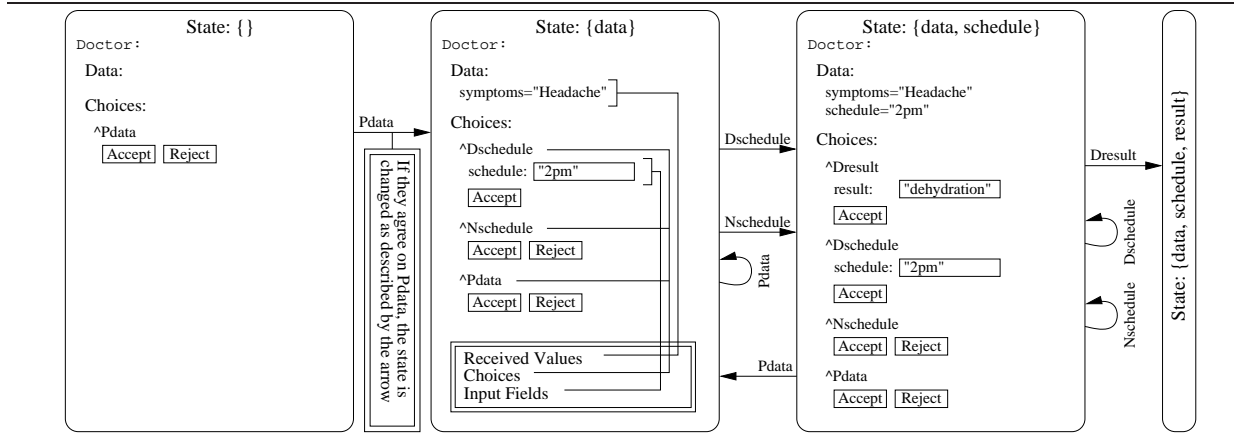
State: {}
Doctor:
Data:
Choices:
^Pdata
Accept Reject

Pdata

If they agree on Pdata, the state is changed as described by the arrow

State: {data}
Doctor:
Data:
symptoms="Headache"
Choices:
^Dschedule
schedule: "2pm"
Accept
^Nschedule
Accept Reject
^Pdata
Accept Reject

Received Values
Choices
Input Fields

Pdata

Dschedule
Nschedule
Pdata

State: {data, schedule}
Doctor:
Data:
symptoms="Headache"
schedule="2pm"
Choices:
^Dresult
result: "dehydration"
Accept
^Dschedule
schedule: "2pm"
Accept
^Nschedule
Accept Reject
^Pdata
Accept Reject

Dresult
Dschedule
Nschedule

State: {data, schedule, result}